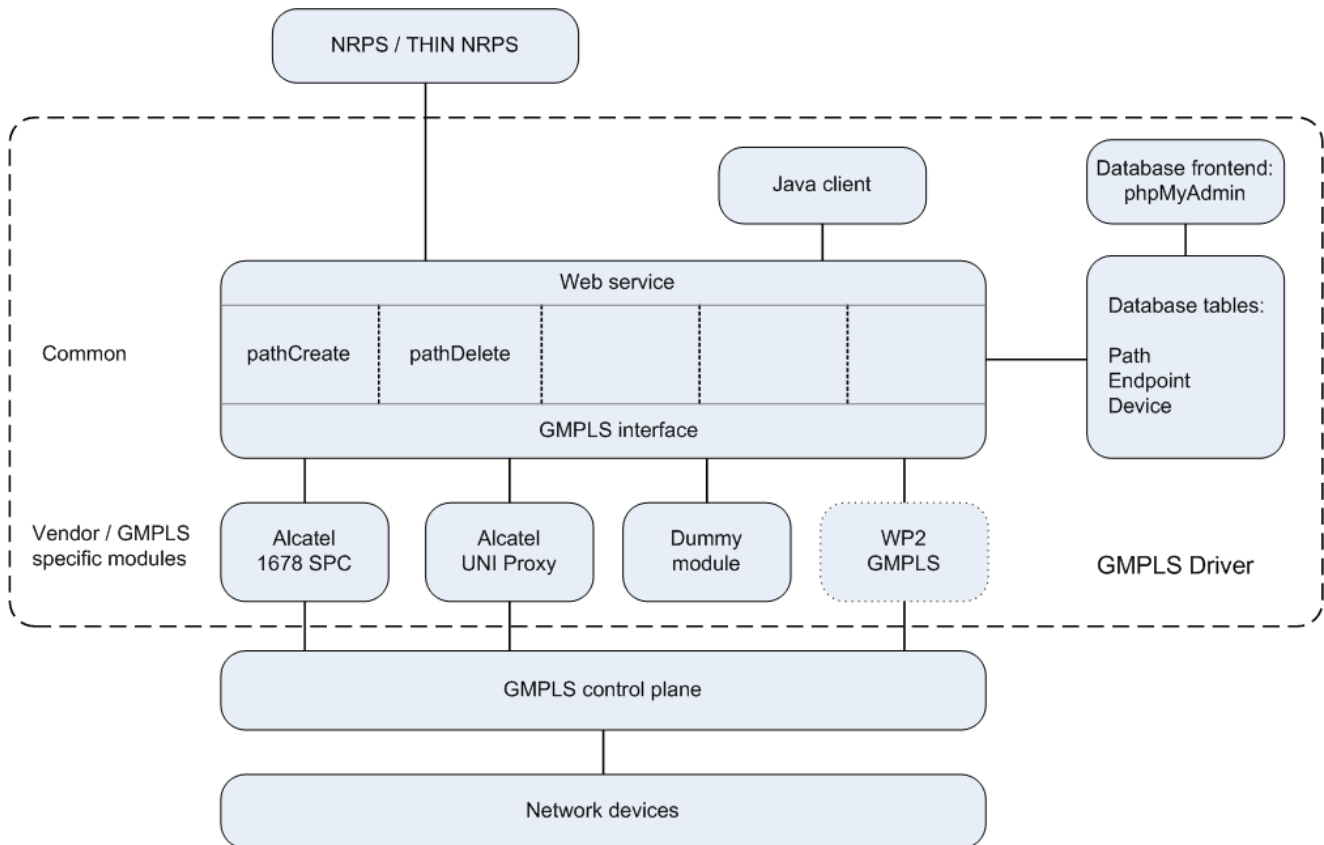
NRPS / THIN NRPS

Java client

Database frontend: phpMyAdmin

Web service

Common

pathCreate

pathDelete

GMPLS interface

Database tables:

Path
Endpoint
Device

Vendor / GMPLS specific modules

Alcatel 1678 SPC

Alcatel UNI Proxy

Dummy module

WP2 GMPLS

GMPLS Driver

GMPLS control plane

Network devices